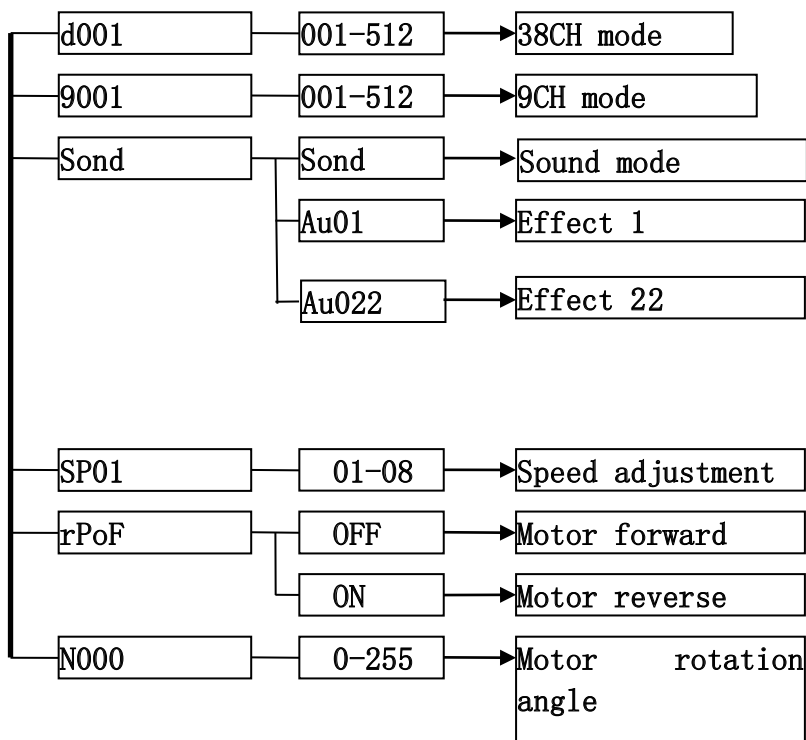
d001
001-512
38CH mode

9001
001-512
9CH mode

Sond
Sond
Sound mode
Au01
Effect 1
Au022
Effect 22

SP01
01-08
Speed adjustment

rPoF
OFF
Motor forward
ON
Motor reverse

N000
0-255
Motor rotation angle